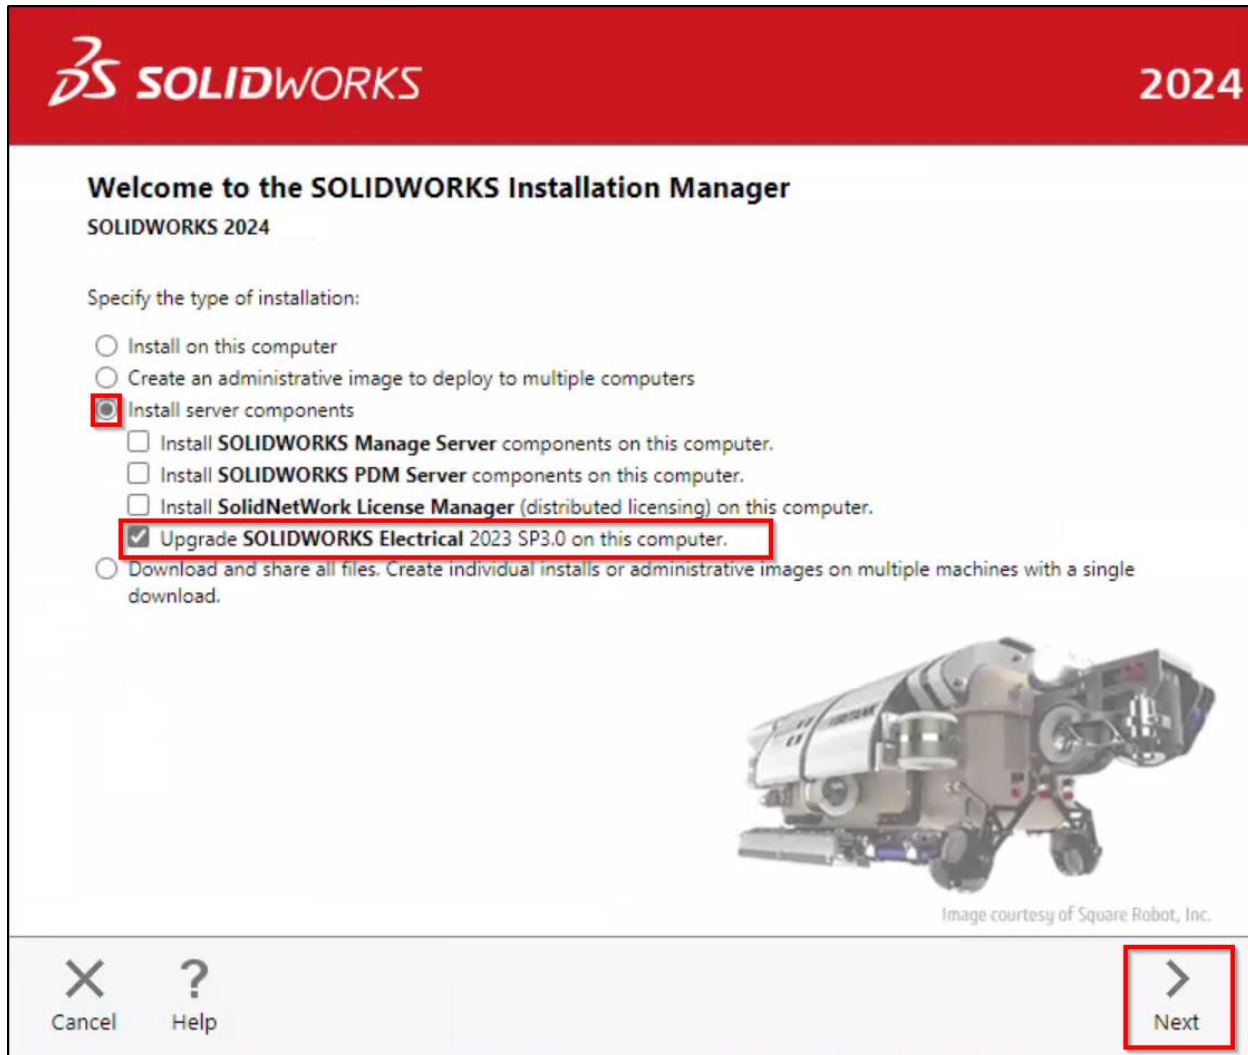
3S SOLIDWORKS 2024

Welcome to the SOLIDWORKS Installation Manager
SOLIDWORKS 2024

Specify the type of installation:

Install on this computer
Create an administrative image to deploy to multiple computers
Install server components
Install SOLIDWORKS Manage Server components on this computer.
Install SOLIDWORKS PDM Server components on this computer.
Install SolidNetWork License Manager (distributed licensing) on this computer.
Upgrade SOLIDWORKS Electrical 2023 SP3.0 on this computer.
Download and share all files. Create individual installs or administrative images on multiple machines with a single download.

Image courtesy of Square Robot, Inc.

Cancel
Help
Next